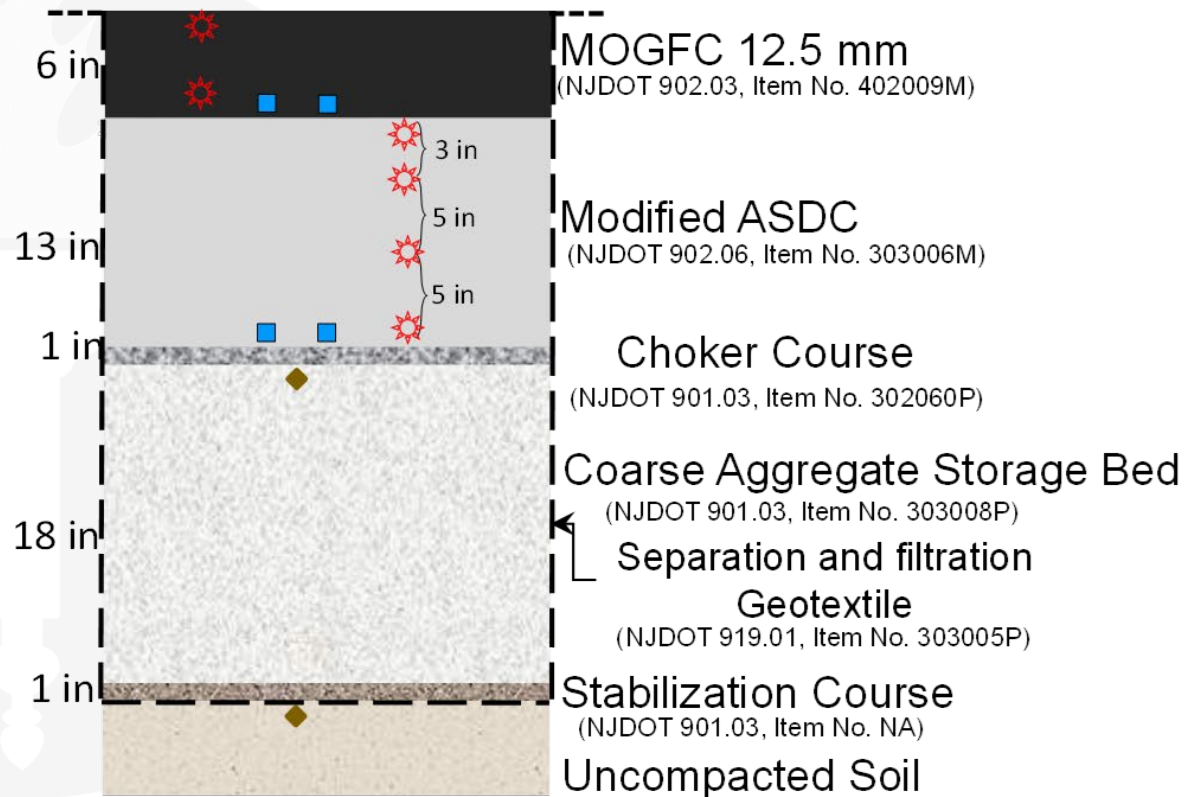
6 in

MOGFC 12.5 mm
(NJDOT 902.03, Item No. 402009M)

3 in

5 in

5 in

13 in

Modified ASDC
(NJDOT 902.06, Item No. 303006M)

1 in

Choker Course
(NJDOT 901.03, Item No. 302060P)

Coarse Aggregate Storage Bed
(NJDOT 901.03, Item No. 303008P)

18 in

Separation and filtration Geotextile
(NJDOT 919.01, Item No. 303005P)

1 in

Stabilization Course
(NJDOT 901.03, Item No. NA)

Uncompacted Soil